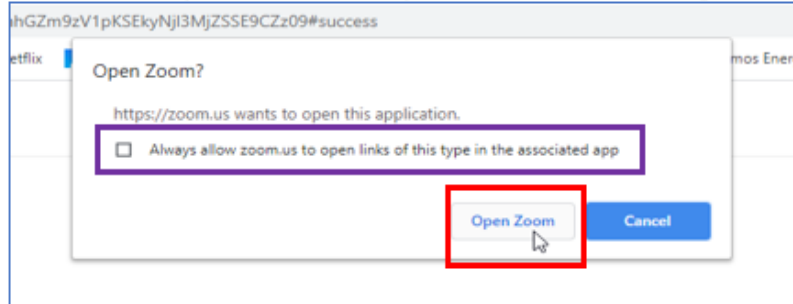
ahGZm9zV1pKSEkyNjI3MjZSSE9CZz09#success

etflix

mos Ener

Open Zoom?

https://zoom.us wants to open this application.

Always allow zoom.us to open links of this type in the associated app

Open Zoom

Cancel